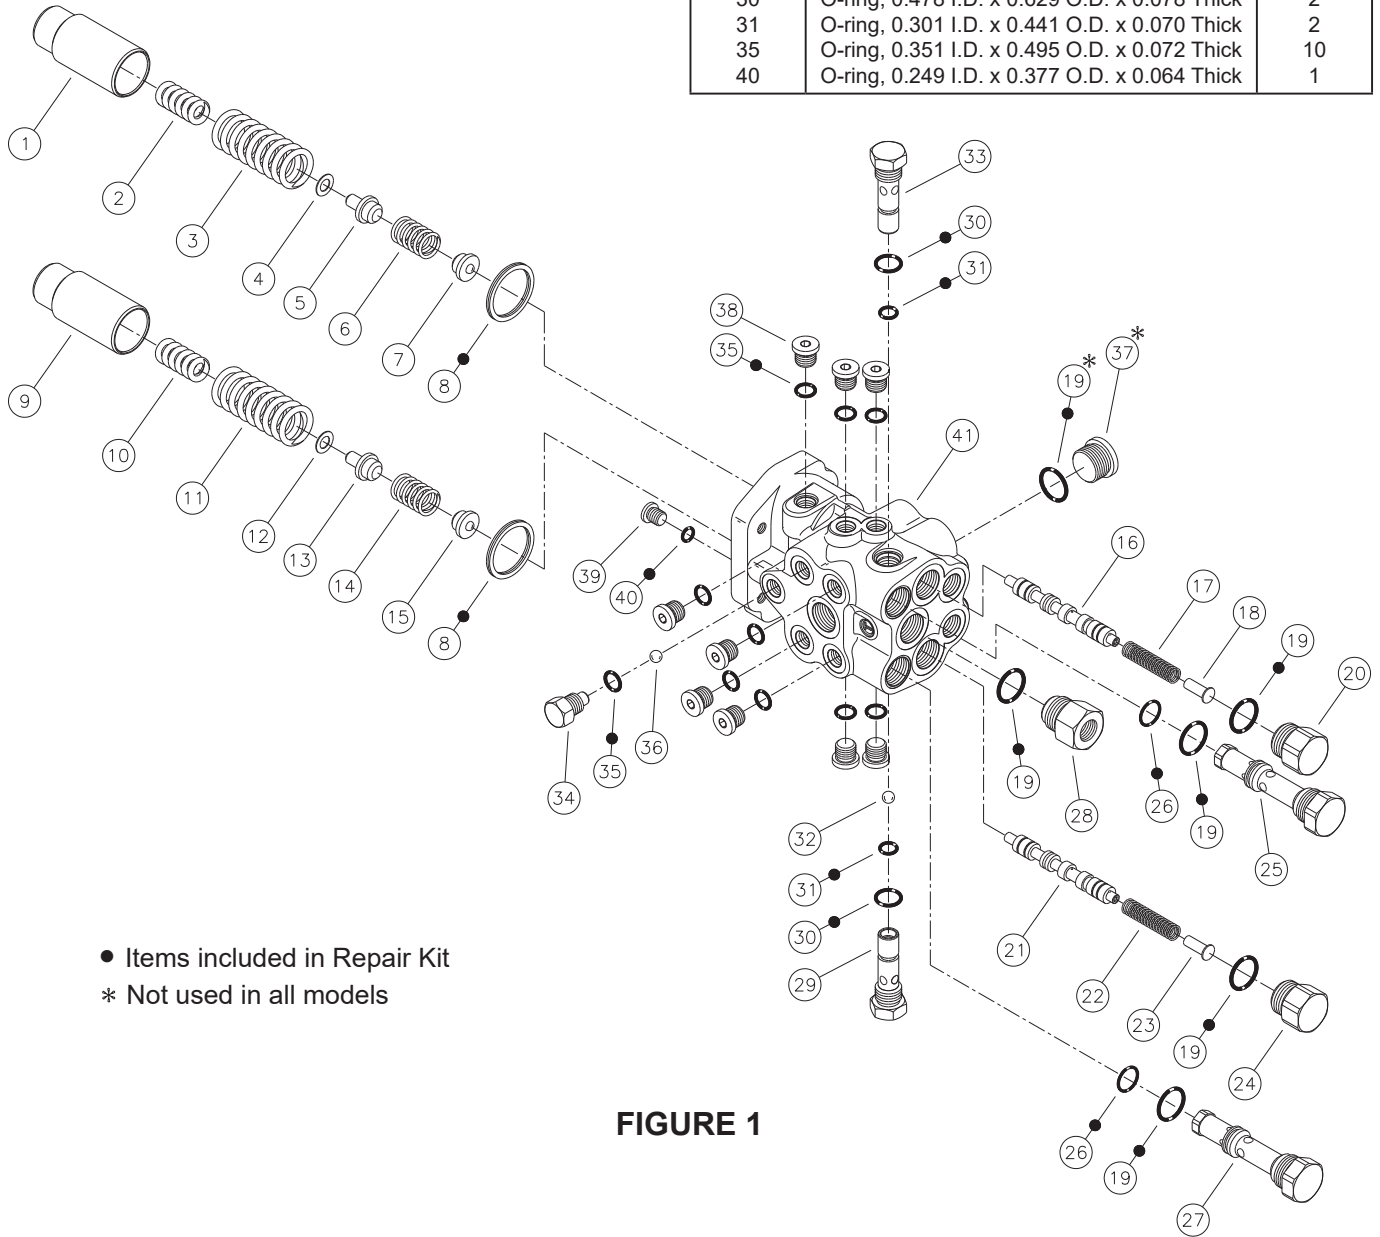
| 30 | O-ring, 0.478 I.D. x 0.629 O.D. x 0.078 Thick | 2 |
|---|---|---|
| 31 | O-ring, 0.301 I.D. x 0.441 O.D. x 0.070 Thick | 2 |
| 35 | O-ring, 0.351 I.D. x 0.495 O.D. x 0.072 Thick | 10 |
| 40 | O-ring, 0.249 I.D. x 0.377 O.D. x 0.064 Thick | 1 |

1 2 3 4 5 6 7 8 9 10 11 12 13 14 15 8 33 30 31 38 35 19* 37* 41 39 40 16 17 18 19 20 34 35 36 19 28 26 19 25 32 31 30 29 21 22 23 19 24 26 19 27

• Items included in Repair Kit
∗ Not used in all models

FIGURE 1